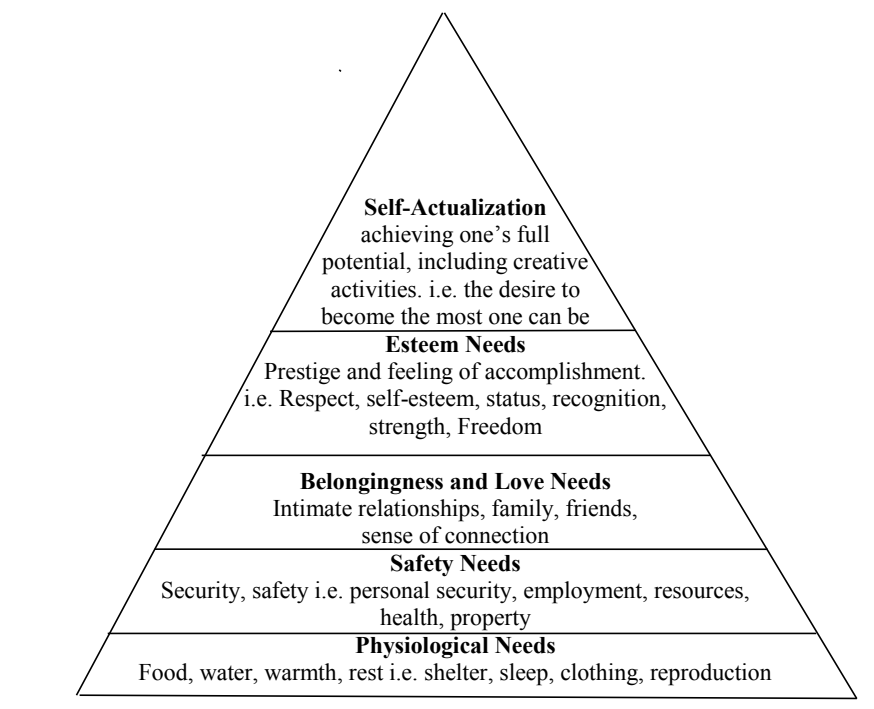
**Self-Actualization**
achieving one's full potential, including creative activities. i.e. the desire to become the most one can be

**Esteem Needs**
Prestige and feeling of accomplishment. i.e. Respect, self-esteem, status, recognition, strength, Freedom

**Belongingness and Love Needs**
Intimate relationships, family, friends, sense of connection

**Safety Needs**
Security, safety i.e. personal security, employment, resources, health, property

**Physiological Needs**
Food, water, warmth, rest i.e. shelter, sleep, clothing, reproduction